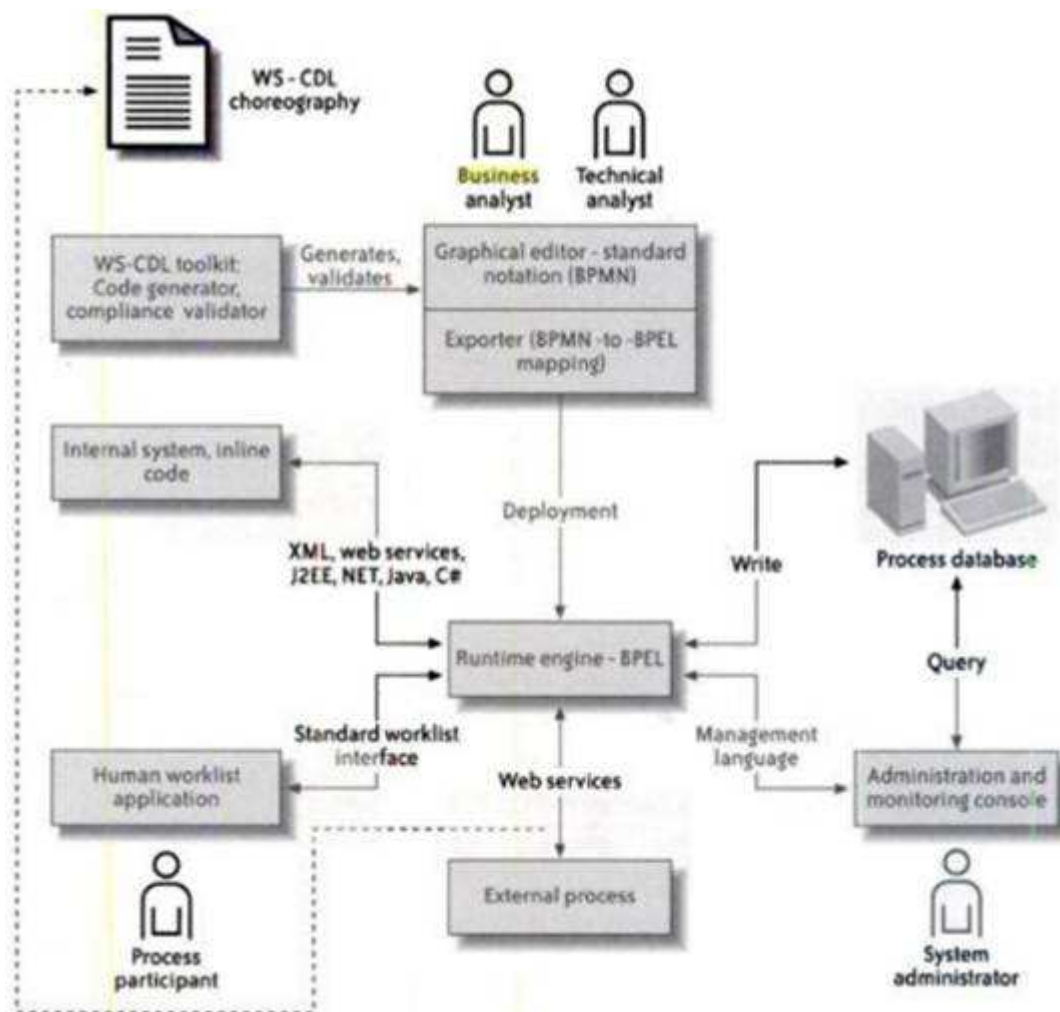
WS - CDL choreography

Business analyst

Technical analyst

WS-CDL toolkit: Code generator, compliance validator

Generates, validates

Graphical editor - standard notation (BPMN)

Exporter (BPMN -to -BPEL mapping)

Internal system, inline code

Deployment

XML, web services, J2EE, NET, Java, C#

Write

Process database

Runtime engine - BPEL

Query

Standard worklist interface

Management language

Human worklist application

Web services

Administration and monitoring console

External process

Process participant

System administrator